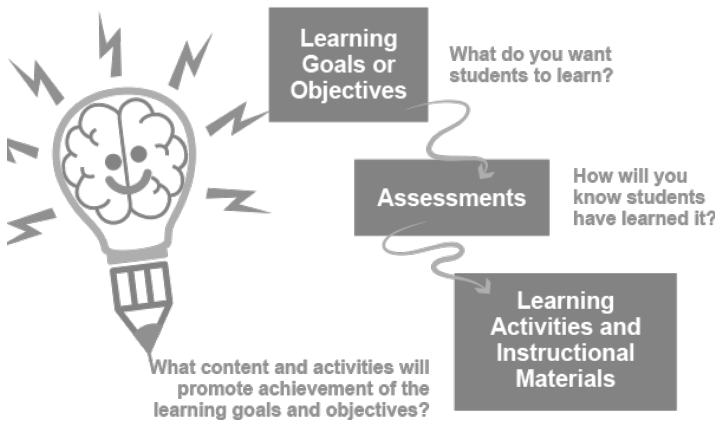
Learning Goals or Objectives

What do you want students to learn?

Assessments

How will you know students have learned it?

Learning Activities and Instructional Materials

What content and activities will promote achievement of the learning goals and objectives?